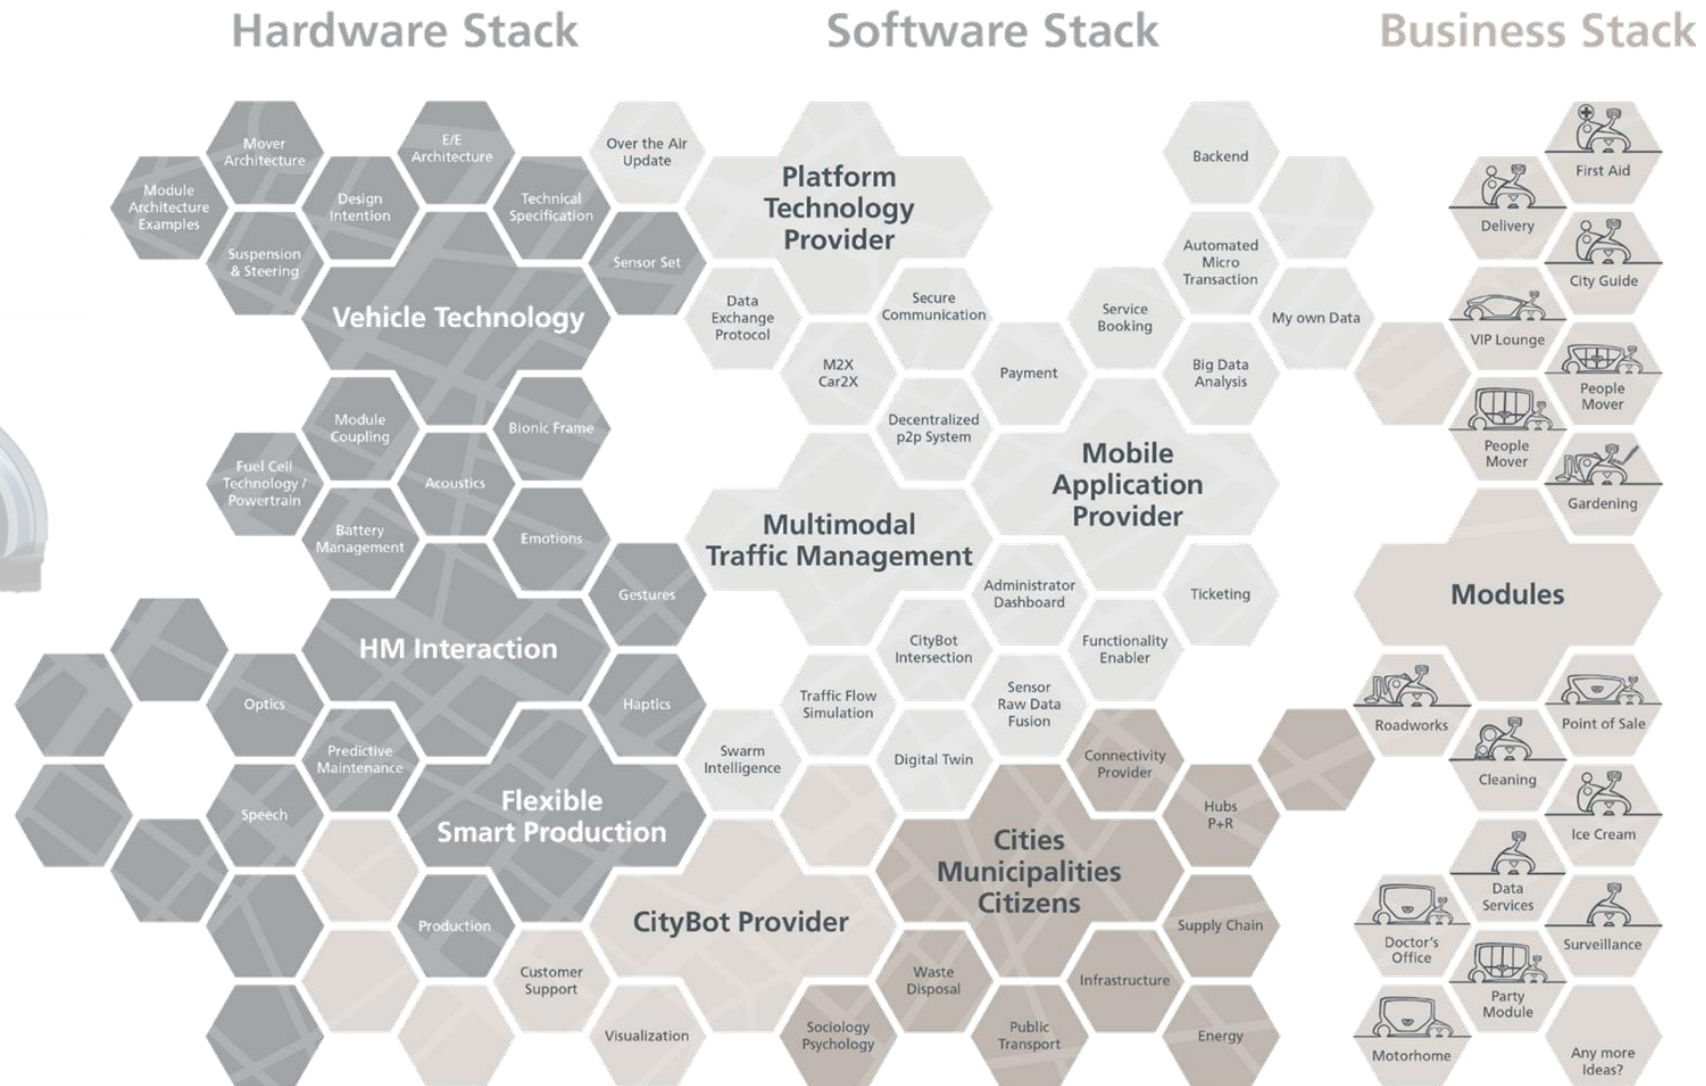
Hardware Stack

Software Stack

Business Stack

Mover Architecture

E/E Architecture

Module Architecture Examples

Design Intention

Technical Specification

Suspension & Steering

Vehicle Technology

Module Coupling

Bionic Frame

Fuel Cell Technology / Powertrain

Acoustics

Battery Management

Emotions

Gestures

HM Interaction

Optics

Haptics

Predictive Maintenance

Speech

Flexible Smart Production

Production

Customer Support

Visualization

Over the Air Update

Sensor Set

Platform Technology Provider

Data Exchange Protocol

Secure Communication

M2X Car2X

Decentralized p2p System

Payment

Multimodal Traffic Management

Mobile Application Provider

Backend

Automated Micro Transaction

Service Booking

My own Data

Big Data Analysis

Administrator Dashboard

Ticketing

CityBot Intersection

Functionality Enabler

Traffic Flow Simulation

Sensor Raw Data Fusion

Swarm Intelligence

Digital Twin

Connectivity Provider

Hubs P+R

CityBot Provider

Cities Municipalities Citizens

Supply Chain

Waste Disposal

Infrastructure

Sociology Psychology

Public Transport

Energy

First Aid

Delivery

City Guide

VIP Lounge

People Mover

People Mover

Gardening

Modules

Roadworks

Point of Sale

Cleaning

Ice Cream

Data Services

Doctor's Office

Surveillance

Party Module

Motorhome

Any more Ideas?